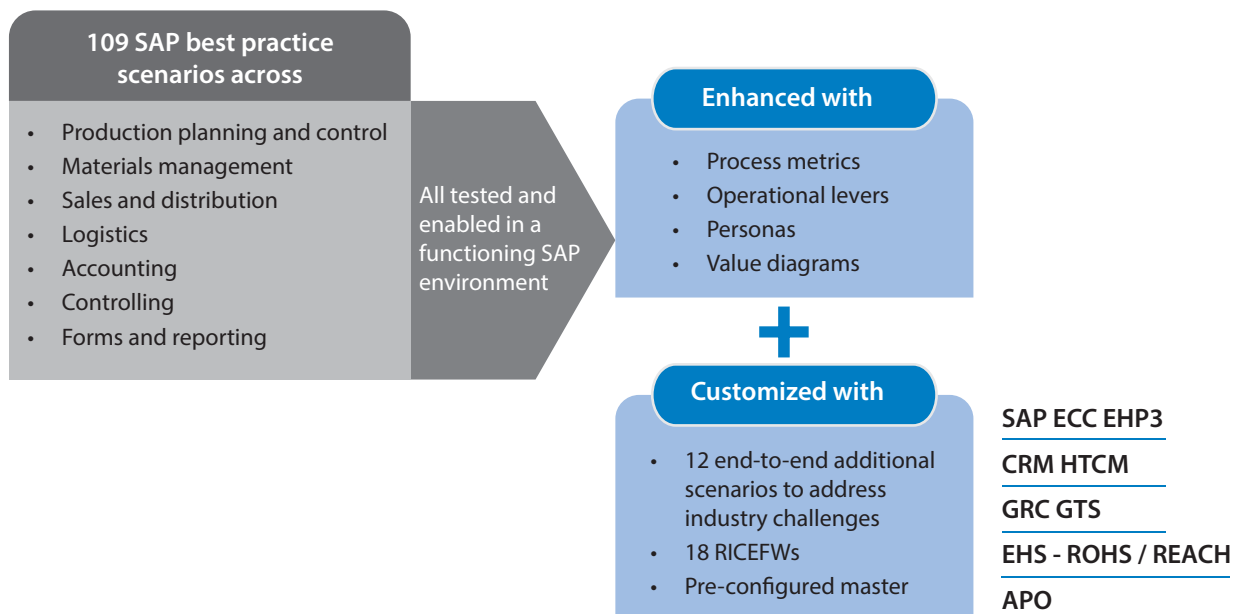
109 SAP best practice scenarios across

- Production planning and control
- Materials management
- Sales and distribution
- Logistics
- Accounting
- Controlling
- Forms and reporting

All tested and enabled in a functioning SAP environment

Enhanced with

- Process metrics
- Operational levers
- Personas
- Value diagrams

+

Customized with

- 12 end-to-end additional scenarios to address industry challenges
- 18 RICEFWs
- Pre-configured master

SAP ECC EHP3
CRM HTCM
GRC GTS
EHS - ROHS / REACH
APO